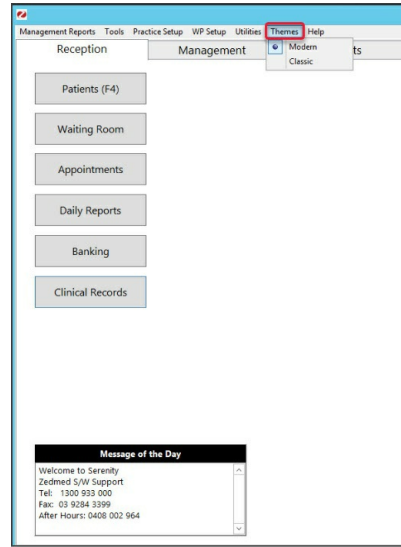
Management Reports Tools Practice Setup WP Setup Utilities Themes Help

Reception Management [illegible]ts

Modern
Classic

Patients (F4)

Waiting Room

Appointments

Daily Reports

Banking

Clinical Records

Message of the Day

Welcome to Serenity
Zedmed S/W Support
Tel: 1300 933 000
Fax: 03 9284 3399
After Hours: 0408 002 964